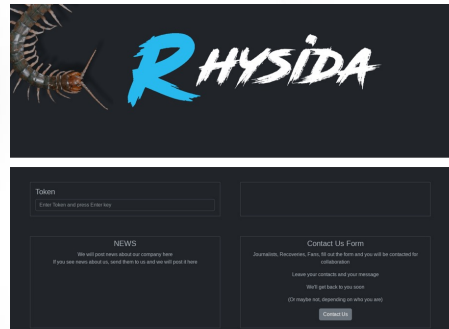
RHYSIDA

Token

Enter Token and press Enter key

NEWS

We will post news about our company here
If you see news about us, send them to us and we will post it here

Contact Us Form

Journalists, Recoveries, Fans, fill out the form and you will be contacted for collaboration

Leave your contacts and your message

We'll get back to you soon

(Or maybe not, depending on who you are)

Contact Us